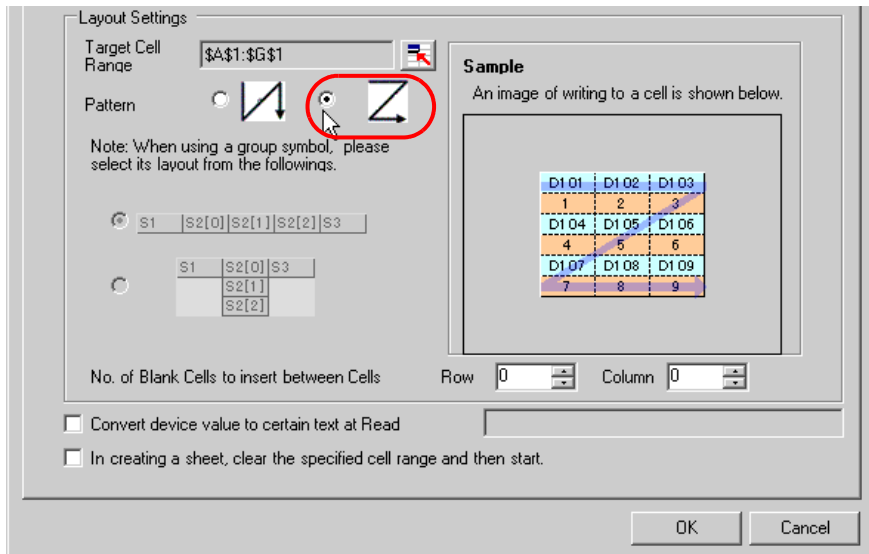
Layout Settings

Target Cell Range $A$1:$G$1

Pattern

Note: When using a group symbol, please select its layout from the followings.

| S1 | S2[0] | S2[1] | S2[2] | S3 |
|---|---|---|---|---|

| S1 | S2[0] | S3 |
|---|---|---|
| | S2[1] | |
| | S2[2] | |

Sample

An image of writing to a cell is shown below.

| D101 | D102 | D103 |
|---|---|---|
| 1 | 2 | 3 |
| D104 | D105 | D106 |
| 4 | 5 | 6 |
| D107 | D108 | D109 |
| 7 | 8 | 9 |

No. of Blank Cells to insert between Cells Row 0 Column 0

Convert device value to certain text at Read

In creating a sheet, clear the specified cell range and then start.

OK Cancel